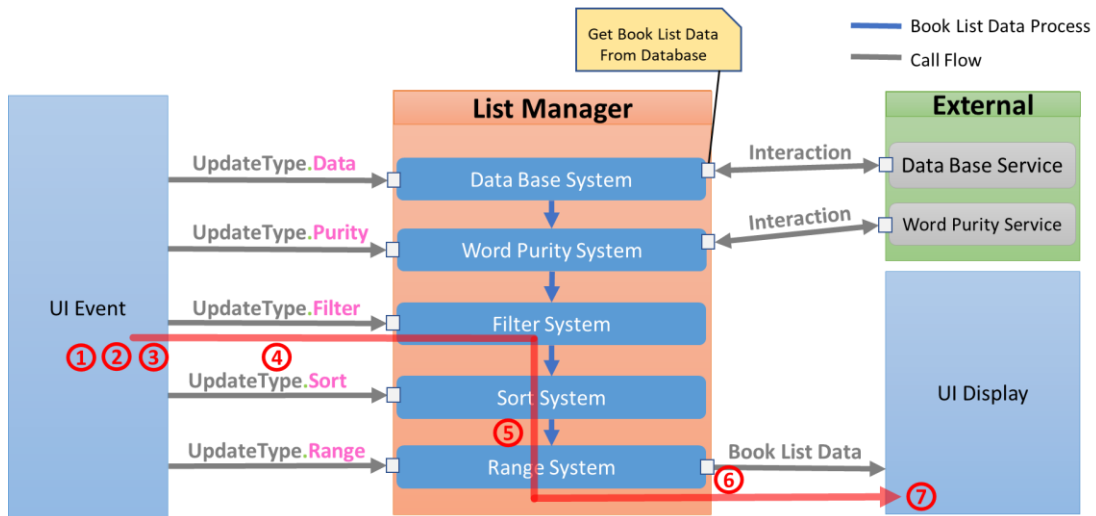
Get Book List Data From Database

Book List Data Process
Call Flow

List Manager

External

UI Event

UpdateType.Data
UpdateType.Purity
UpdateType.Filter
UpdateType.Sort
UpdateType.Range

Data Base System
Word Purity System
Filter System
Sort System
Range System

Interaction
Interaction

Data Base Service
Word Purity Service

UI Display

Book List Data

① ② ③ ④ ⑤ ⑥ ⑦